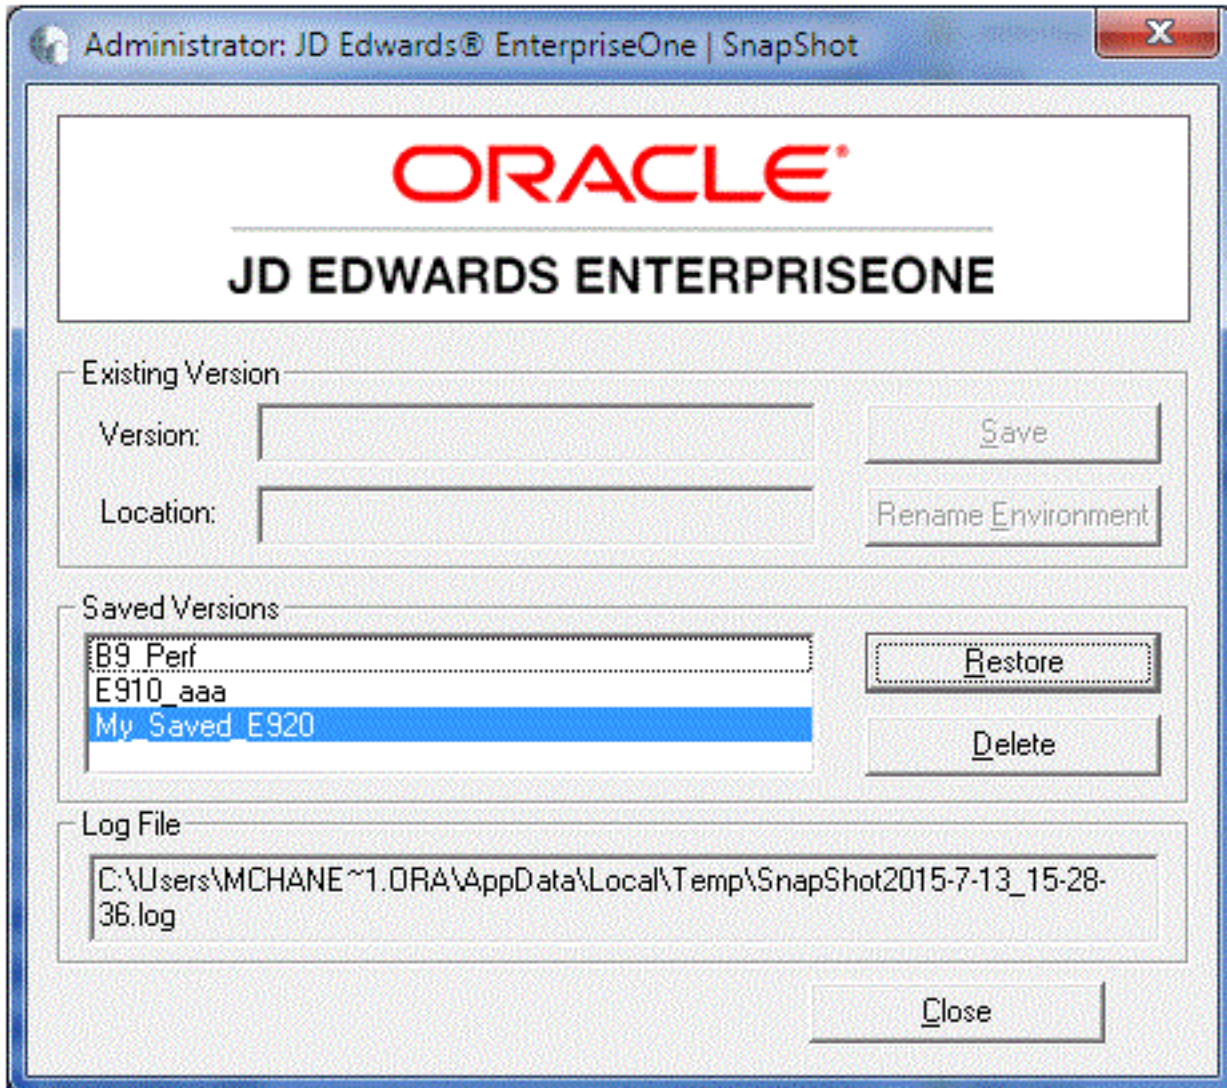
Administrator: JD Edwards® EnterpriseOne | SnapShot

X

ORACLE®

JD EDWARDS ENTERPRISEONE

Existing Version

Version:

Location:

Save

Rename Environment

Saved Versions

B9_Perf
E910_aaa
My_Saved_E920

Restore

Delete

Log File

C:\Users\MCHANE~1.ORA\AppData\Local\Temp\SnapShot2015-7-13_15-28-36.log

Close